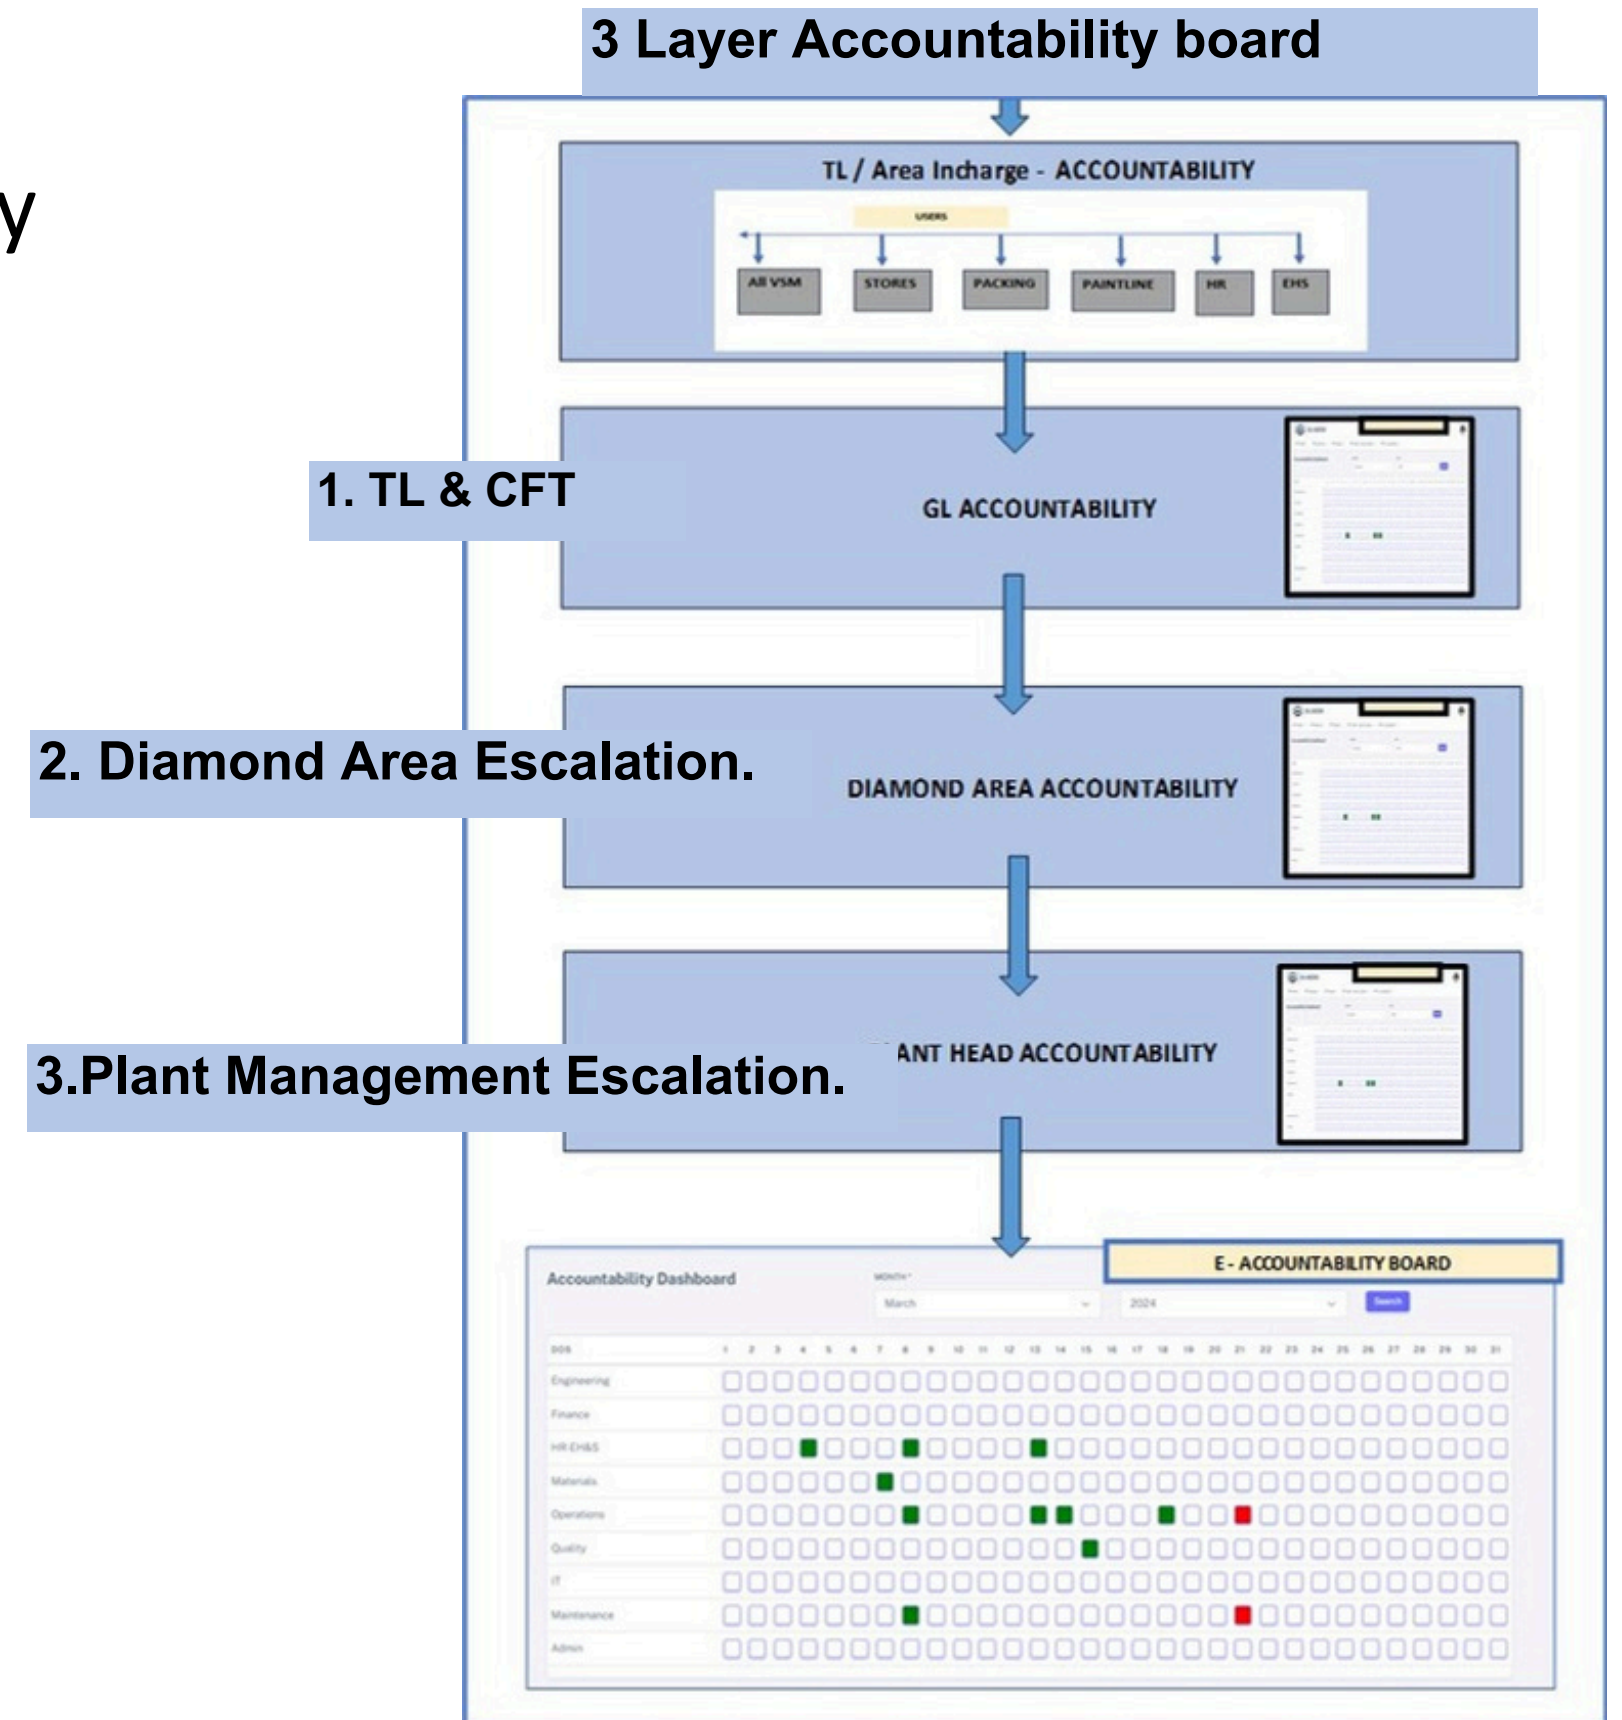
y

3 Layer Accountability board

TL / Area Incharge - ACCOUNTABILITY

USERS

All VSM
STORES
PACKING
PAINTLINE
HR
EHS

1. TL & CFT

GL ACCOUNTABILITY

2. Diamond Area Escalation.

DIAMOND AREA ACCOUNTABILITY

3.Plant Management Escalation.

ANT HEAD ACCOUNTABILITY

E - ACCOUNTABILITY BOARD

Accountability Dashboard

MONTH

March

2024

Search

| DOS | 1 | 2 | 3 | 4 | 5 | 6 | 7 | 8 | 9 | 10 | 11 | 12 | 13 | 14 | 15 | 16 | 17 | 18 | 19 | 20 | 21 | 22 | 23 | 24 | 25 | 26 | 27 | 28 | 29 | 30 | 31 |
|---|---|---|---|---|---|---|---|---|---|---|---|---|---|---|---|---|---|---|---|---|---|---|---|---|---|---|---|---|---|---|---|
| Engineering | | | | | | | | | | | | | | | | | | | | | | | | | | | | | | | |
| Finance | | | | | | | | | | | | | | | | | | | | | | | | | | | | | | | |
| HR EHS | | | | | | | | | | | | | | | | | | | | | | | | | | | | | | | |
| Materials | | | | | | | | | | | | | | | | | | | | | | | | | | | | | | | |
| Operations | | | | | | | | | | | | | | | | | | | | | | | | | | | | | | | |
| Quality | | | | | | | | | | | | | | | | | | | | | | | | | | | | | | | |
| IT | | | | | | | | | | | | | | | | | | | | | | | | | | | | | | | |
| Maintenance | | | | | | | | | | | | | | | | | | | | | | | | | | | | | | | |
| Admin | | | | | | | | | | | | | | | | | | | | | | | | | | | | | | | |